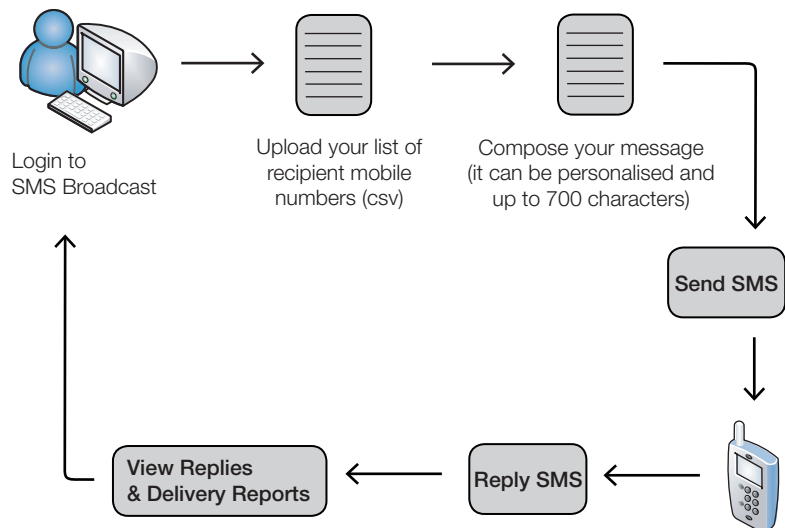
Login to SMS Broadcast

Upload your list of recipient mobile numbers (csv)

Compose your message (it can be personalised and up to 700 characters)

Send SMS

Reply SMS

View Replies & Delivery Reports